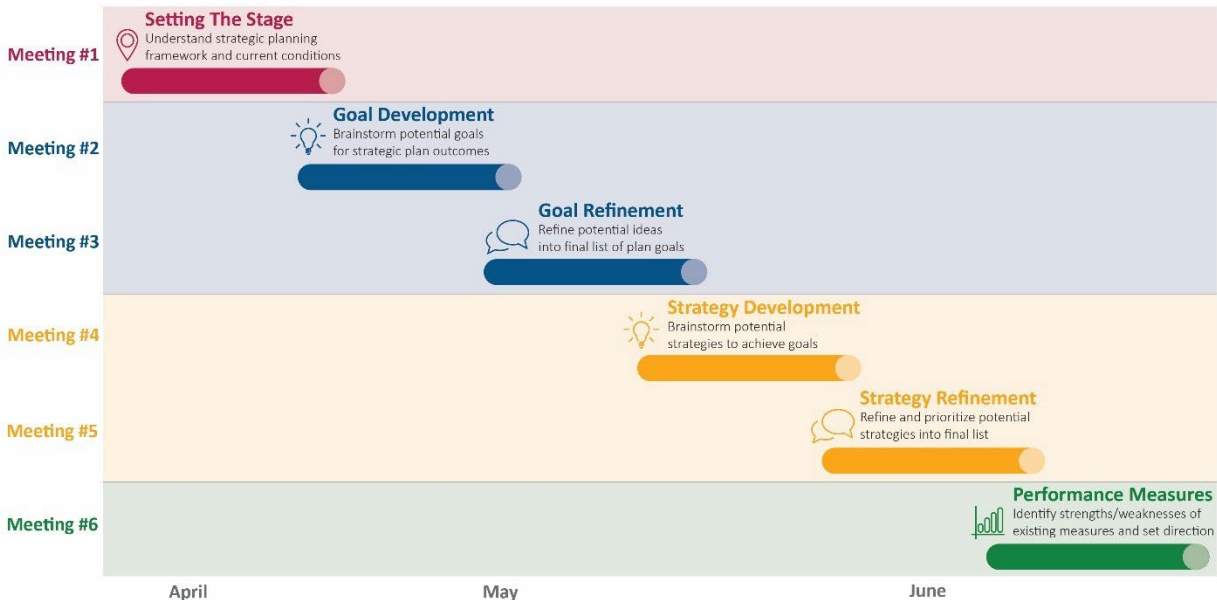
Meeting #1

Setting The Stage
Understand strategic planning framework and current conditions

Meeting #2

Goal Development
Brainstorm potential goals for strategic plan outcomes

Meeting #3

Goal Refinement
Refine potential ideas into final list of plan goals

Meeting #4

Strategy Development
Brainstorm potential strategies to achieve goals

Meeting #5

Strategy Refinement
Refine and prioritize potential strategies into final list

Meeting #6

Performance Measures
Identify strengths/weaknesses of existing measures and set direction

April

May

June